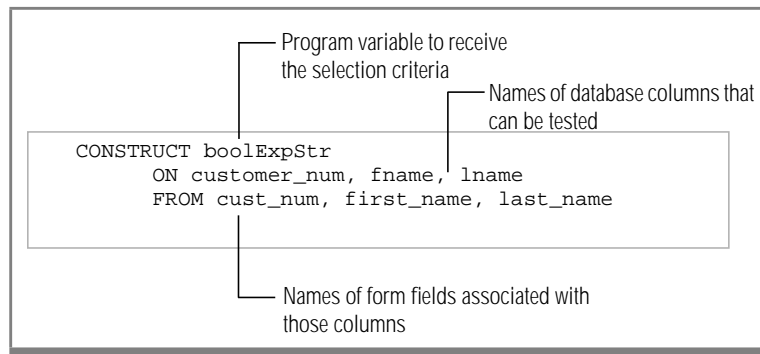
Program variable to receive the selection criteria

Names of database columns that can be tested

CONSTRUCT boolExpStr
ON customer_num, fname, lname
FROM cust_num, first_name, last_name

Names of form fields associated with those columns